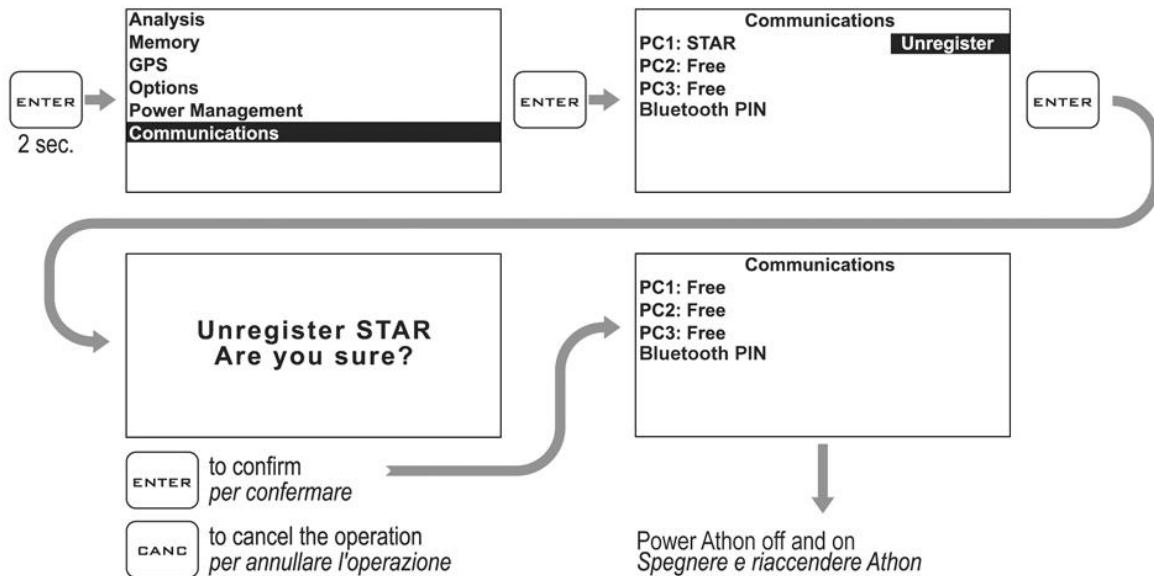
ENTER
2 sec.

Analysis
Memory
GPS
Options
Power Management
Communications

ENTER

Communications
PC1: STAR Unregister
PC2: Free
PC3: Free
Bluetooth PIN

ENTER

Unregister STAR
Are you sure?

ENTER to confirm
*per confermare*

CANC to cancel the operation
*per annullare l'operazione*

Communications
PC1: Free
PC2: Free
PC3: Free
Bluetooth PIN

Power Athon off and on
*Spegnere e riaccendere Athon*